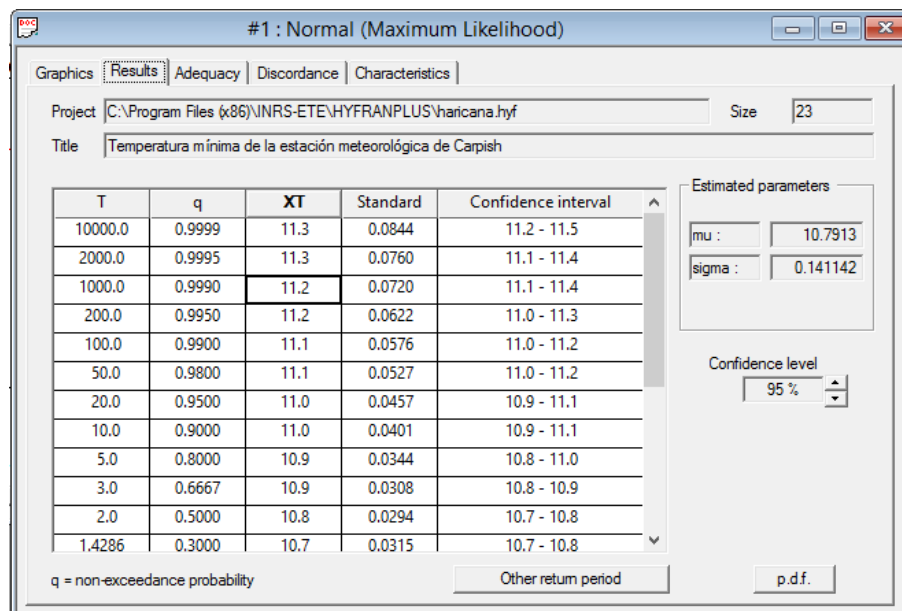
#1 : Normal (Maximum Likelihood)

Graphics | Results | Adequacy | Discordance | Characteristics

Project C:\Program Files (x86)\INRS-ETE\HYFRANPLUS\haricana.hyf

Size 23

Title Temperatura mínima de la estación meteorológica de Carpish

| T | q | XT | Standard | Confidence interval |
|---|---|---|---|---|
| 10000.0 | 0.9999 | 11.3 | 0.0844 | 11.2 - 11.5 |
| 2000.0 | 0.9995 | 11.3 | 0.0760 | 11.1 - 11.4 |
| 1000.0 | 0.9990 | 11.2 | 0.0720 | 11.1 - 11.4 |
| 200.0 | 0.9950 | 11.2 | 0.0622 | 11.0 - 11.3 |
| 100.0 | 0.9900 | 11.1 | 0.0576 | 11.0 - 11.2 |
| 50.0 | 0.9800 | 11.1 | 0.0527 | 11.0 - 11.2 |
| 20.0 | 0.9500 | 11.0 | 0.0457 | 10.9 - 11.1 |
| 10.0 | 0.9000 | 11.0 | 0.0401 | 10.9 - 11.1 |
| 5.0 | 0.8000 | 10.9 | 0.0344 | 10.8 - 11.0 |
| 3.0 | 0.6667 | 10.9 | 0.0308 | 10.8 - 10.9 |
| 2.0 | 0.5000 | 10.8 | 0.0294 | 10.7 - 10.8 |
| 1.4286 | 0.3000 | 10.7 | 0.0315 | 10.7 - 10.8 |

Estimated parameters
mu : 10.7913
sigma : 0.141142

Confidence level
95 %

q = non-exceedance probability

Other return period

p.d.f.